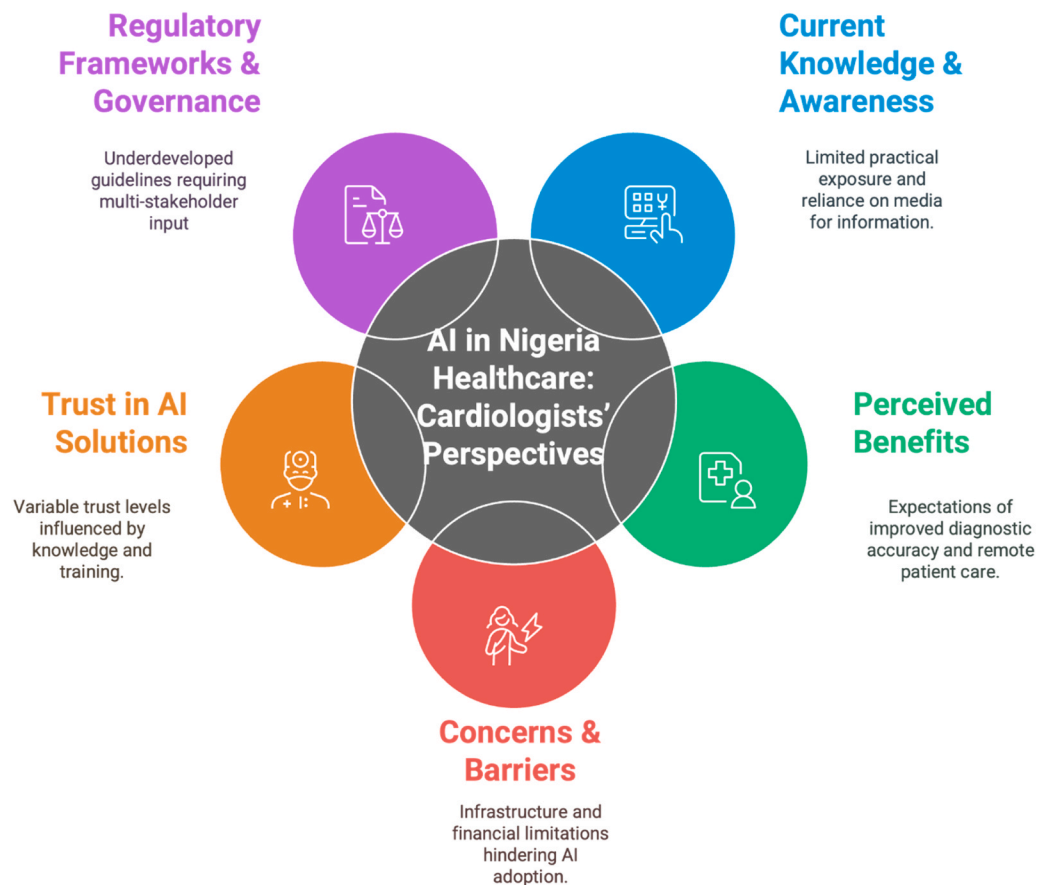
AI in Nigeria Healthcare: Cardiologists' Perspectives

Regulatory Frameworks & Governance

Underdeveloped guidelines requiring multi-stakeholder input

Current Knowledge & Awareness

Limited practical exposure and reliance on media for information.

Trust in AI Solutions

Variable trust levels influenced by knowledge and training.

Perceived Benefits

Expectations of improved diagnostic accuracy and remote patient care.

Concerns & Barriers

Infrastructure and financial limitations hindering AI adoption.